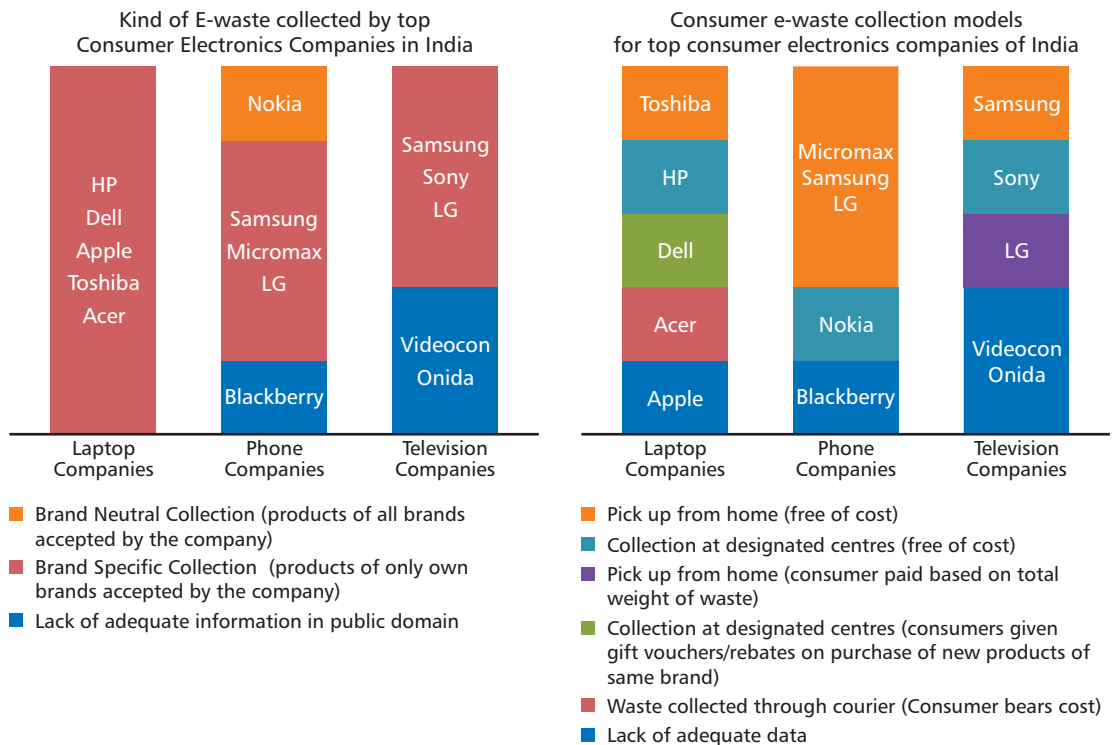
Kind of E-waste collected by top Consumer Electronics Companies in India

HP
Dell
Apple
Toshiba
Acer

Nokia

Samsung
Micromax
LG

Blackberry

Samsung
Sony
LG

Videocon
Onida

Laptop Companies

Phone Companies

Television Companies

Brand Neutral Collection (products of all brands accepted by the company)

Brand Specific Collection (products of only own brands accepted by the company)

Lack of adequate information in public domain

Consumer e-waste collection models for top consumer electronics companies of India

Toshiba

HP

Dell

Acer

Apple

Micromax
Samsung
LG

Nokia

Blackberry

Samsung

Sony

LG

Videocon
Onida

Laptop Companies

Phone Companies

Television Companies

Pick up from home (free of cost)

Collection at designated centres (free of cost)

Pick up from home (consumer paid based on total weight of waste)

Collection at designated centres (consumers given gift vouchers/rebates on purchase of new products of same brand)

Waste collected through courier (Consumer bears cost)

Lack of adequate data